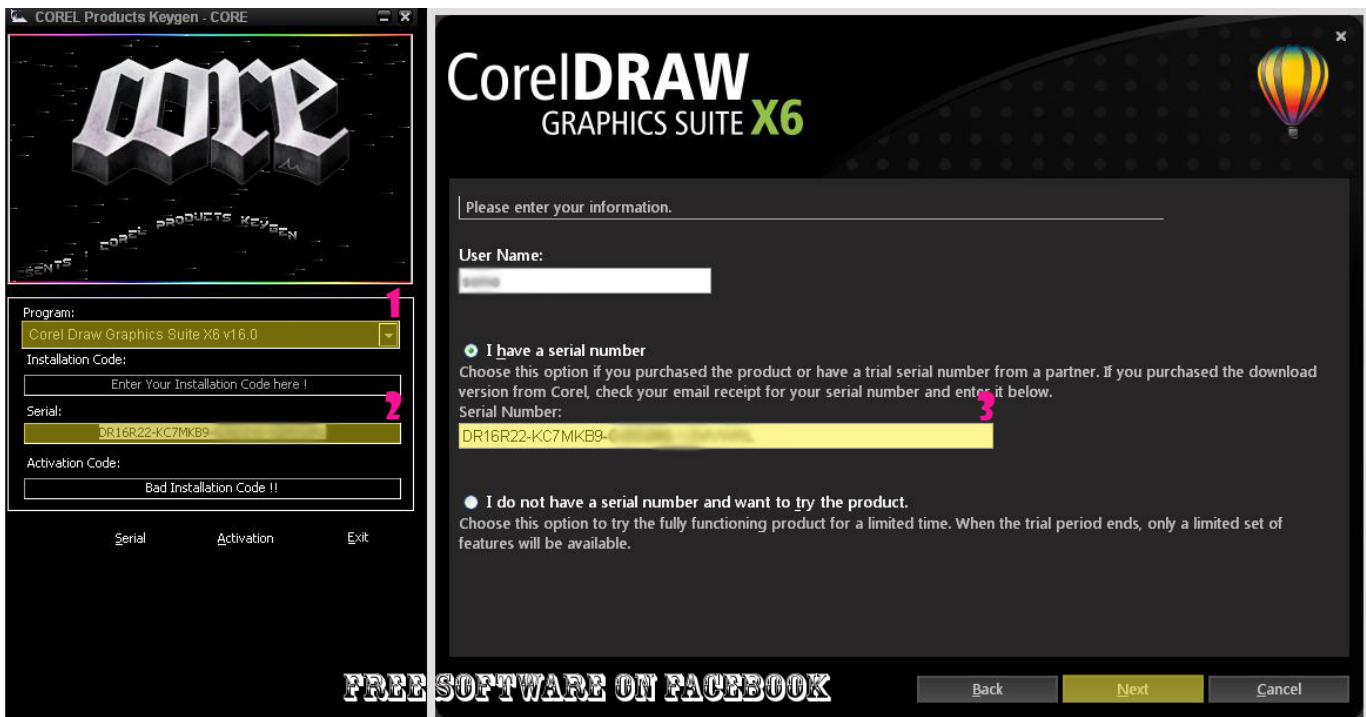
COREL Products Keygen - CORE

CORE

corel products keygen

presents

Program:

1

Corel Draw Graphics Suite X6 v16.0

Installation Code:

Enter Your Installation Code here !

Serial:

2

DR16R22-KC7MKB9-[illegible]

Activation Code:

Bad Installation Code !!

Serial Activation Exit

CorelDRAW GRAPHICS SUITE X6

Please enter your information.

User Name:

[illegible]

I have a serial number

Choose this option if you purchased the product or have a trial serial number from a partner. If you purchased the download version from Corel, check your email receipt for your serial number and enter it below.

Serial Number:

3

DR16R22-KC7MKB9-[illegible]

I do not have a serial number and want to try the product.

Choose this option to try the fully functioning product for a limited time. When the trial period ends, only a limited set of features will be available.

FREE SOFTWARE ON FACEBOOK

Back Next Cancel